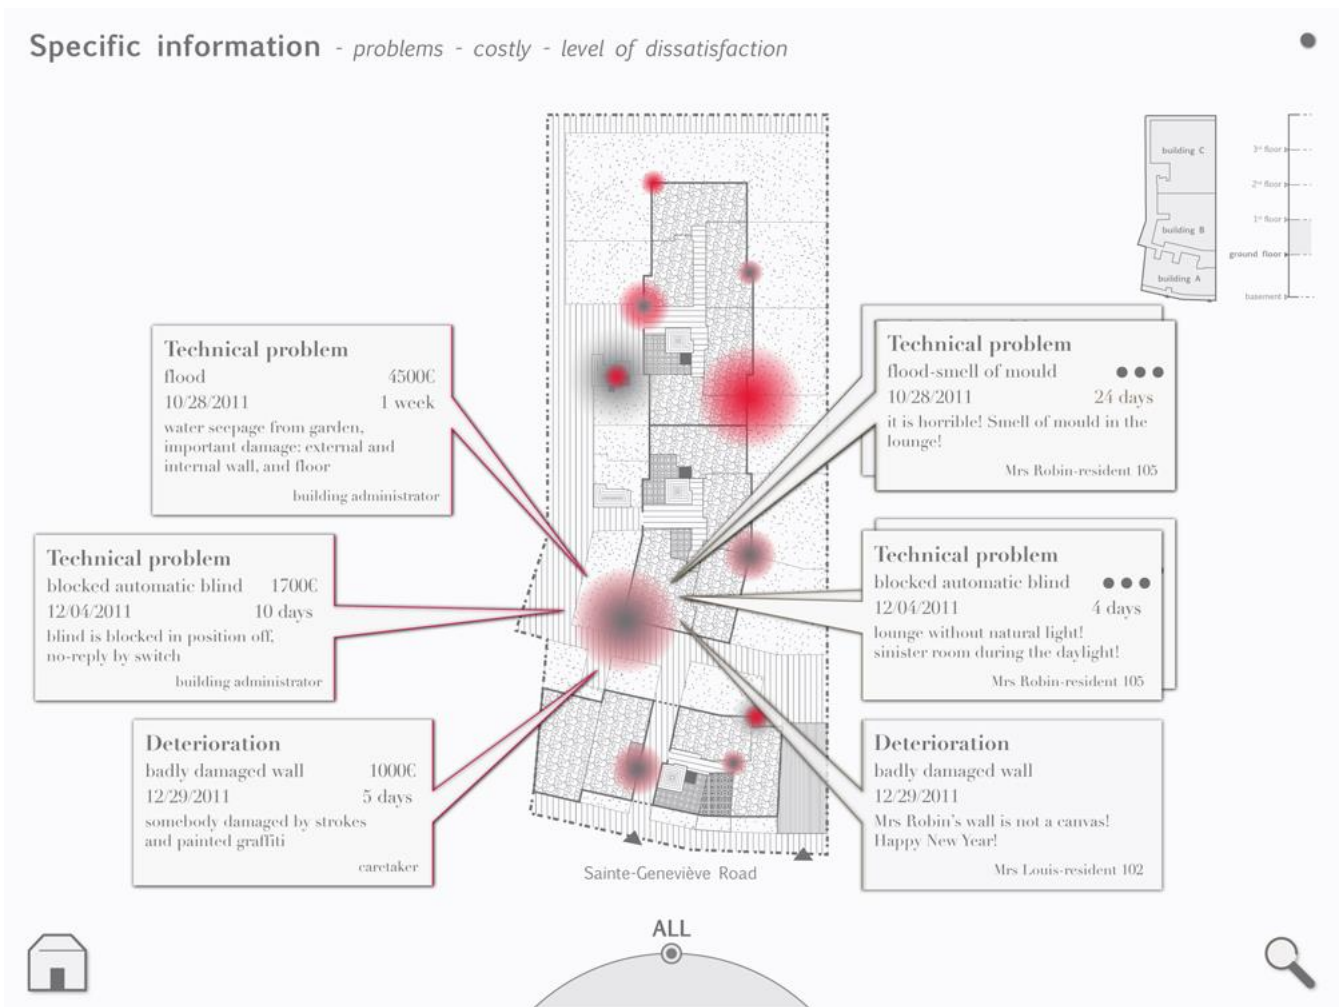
Specific information - problems - costly - level of dissatisfaction

building C
building B
building A
3rd floor
2nd floor
1st floor
ground floor
basement

Technical problem
flood 4500€
10/28/2011 1 week
water seepage from garden, important damage: external and internal wall, and floor
building administrator

Technical problem
flood-smell of mould
10/28/2011 24 days
it is horrible! Smell of mould in the lounge!
Mrs Robin-resident 105

Technical problem
blocked automatic blind 1700€
12/04/2011 10 days
blind is blocked in position off, no-reply by switch
building administrator

Technical problem
blocked automatic blind
12/04/2011 4 days
lounge without natural light! sinister room during the daylight!
Mrs Robin-resident 105

Deterioration
badly damaged wall 1000€
12/29/2011 5 days
somebody damaged by strokes and painted graffiti
caretaker

Deterioration
badly damaged wall
12/29/2011
Mrs Robin's wall is not a canvas! Happy New Year!
Mrs Louis-resident 102

Sainte-Geneviève Road

ALL